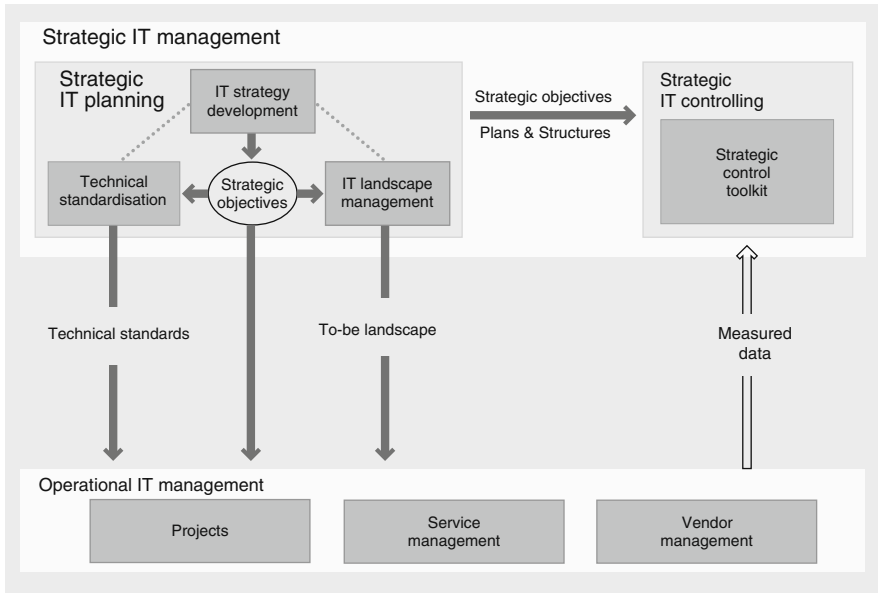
Strategic IT management

Strategic IT planning

IT strategy development

Technical standardisation

Strategic objectives

IT landscape management

Strategic objectives

Plans & Structures

Strategic IT controlling

Strategic control toolkit

Technical standards

To-be landscape

Measured data

Operational IT management

Projects

Service management

Vendor management